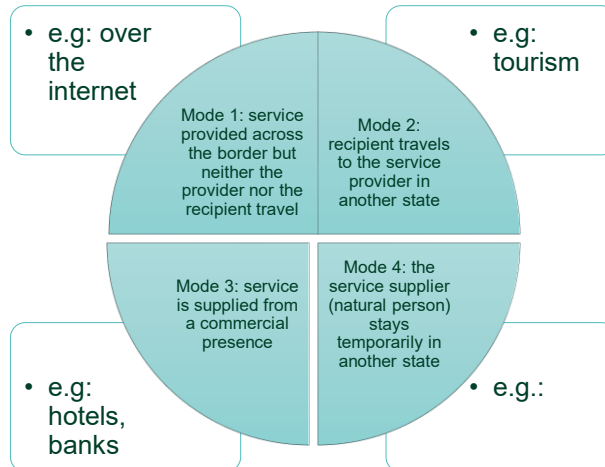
• e.g: over the internet

• e.g: tourism

Mode 1: service provided across the border but neither the provider nor the recipient travel

Mode 2: recipient travels to the service provider in another state

Mode 3: service is supplied from a commercial presence

Mode 4: the service supplier (natural person) stays temporarily in another state

• e.g: hotels, banks

• e.g.: